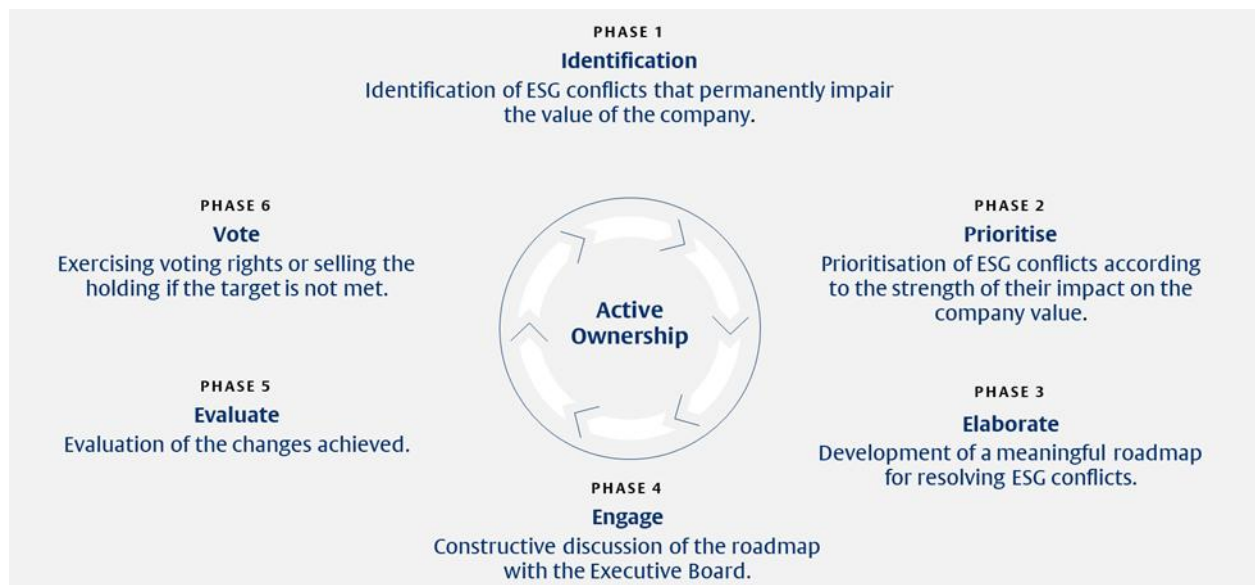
PHASE 1
Identification
Identification of ESG conflicts that permanently impair the value of the company.

PHASE 6
Vote
Exercising voting rights or selling the holding if the target is not met.

Active Ownership

PHASE 2
Prioritise
Prioritisation of ESG conflicts according to the strength of their impact on the company value.

PHASE 5
Evaluate
Evaluation of the changes achieved.

PHASE 3
Elaborate
Development of a meaningful roadmap for resolving ESG conflicts.

PHASE 4
Engage
Constructive discussion of the roadmap with the Executive Board.